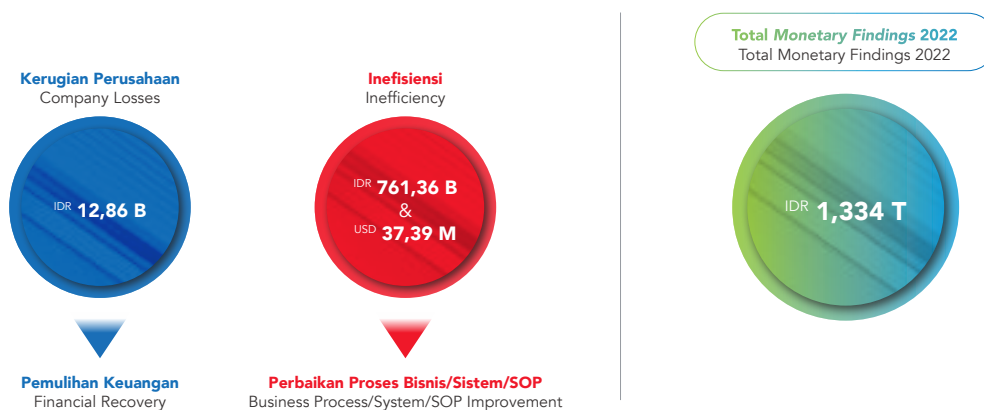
Kerugian Perusahaan
Company Losses

IDR 12,86 B

Pemulihan Keuangan
Financial Recovery

Inefisiensi
Inefficiency

IDR 761,36 B
&
USD 37,39 M

Perbaikan Proses Bisnis/Sistem/SOP
Business Process/System/SOP Improvement

Total Monetary Findings 2022
Total Monetary Findings 2022

IDR 1,334 T